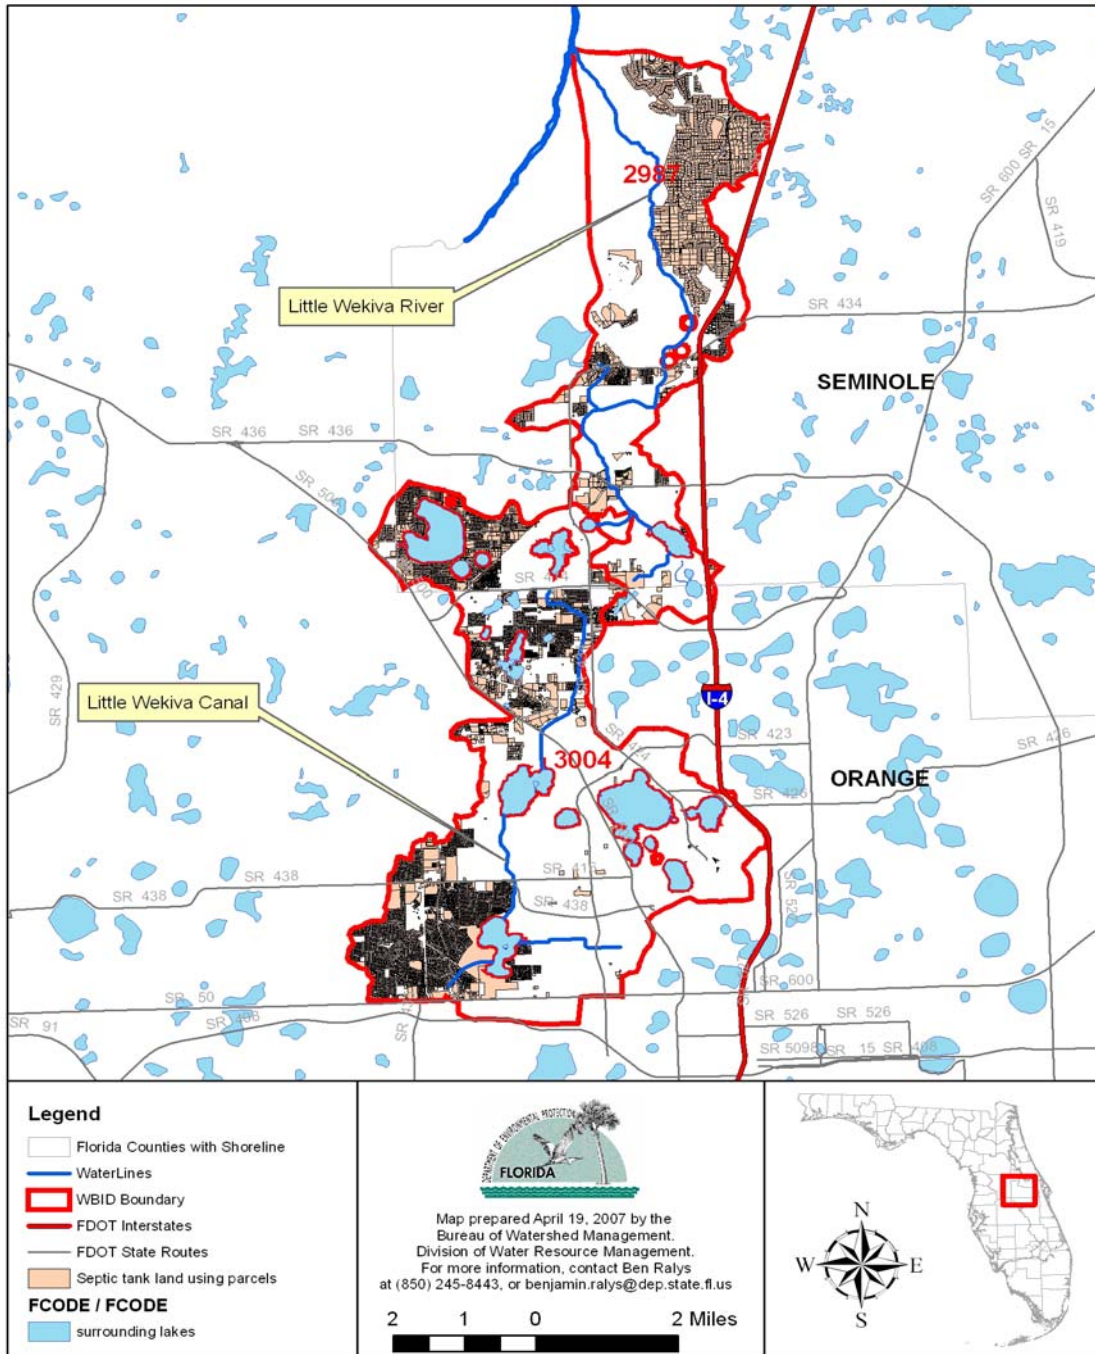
2987

Little Wekiva River

SR 600 SR 15

SR 419

SR 434

SEMINOLE

SR 436 SR 436

SR 504

SR 414

SR 429

Little Wekiva Canal

I-4

SR 423

SR 426

3004

SR 414

ORANGE

SR 426

SR 438

SR 438

SR 416

SR 438

SR 527

SR 600

SR 50

SR 91

SR 408

SR 526 SR 526

SR 5098 SR 15 SR 408

Legend

Florida Counties with Shoreline

WaterLines

WBID Boundary

FDOT Interstates

FDOT State Routes

Septic tank land using parcels

FCODE / FCODE

surrounding lakes

DEPARTMENT OF ENVIRONMENTAL PROTECTION

FLORIDA

Map prepared April 19, 2007 by the Bureau of Watershed Management. Division of Water Resource Management. For more information, contact Ben Ralys at (850) 245-8443, or benjamin.ralys@dep.state.fl.us

2 1 0 2 Miles

N

W E

S